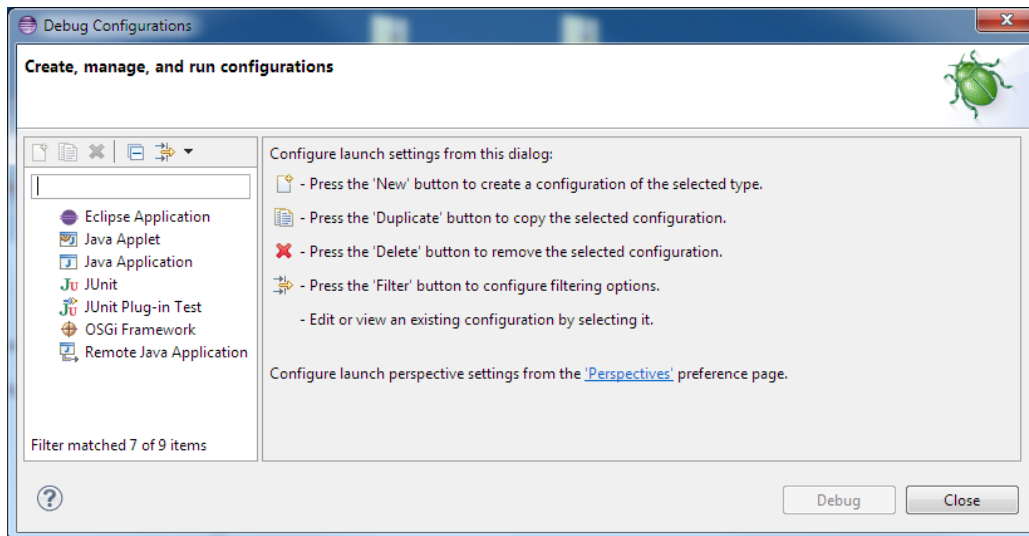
Debug Configurations

Create, manage, and run configurations

Eclipse Application
Java Applet
Java Application
JUnit
JUnit Plug-in Test
OSGi Framework
Remote Java Application

Filter matched 7 of 9 items

Configure launch settings from this dialog:

- Press the 'New' button to create a configuration of the selected type.

- Press the 'Duplicate' button to copy the selected configuration.

- Press the 'Delete' button to remove the selected configuration.

- Press the 'Filter' button to configure filtering options.

- Edit or view an existing configuration by selecting it.

Configure launch perspective settings from the 'Perspectives' preference page.

Debug
Close